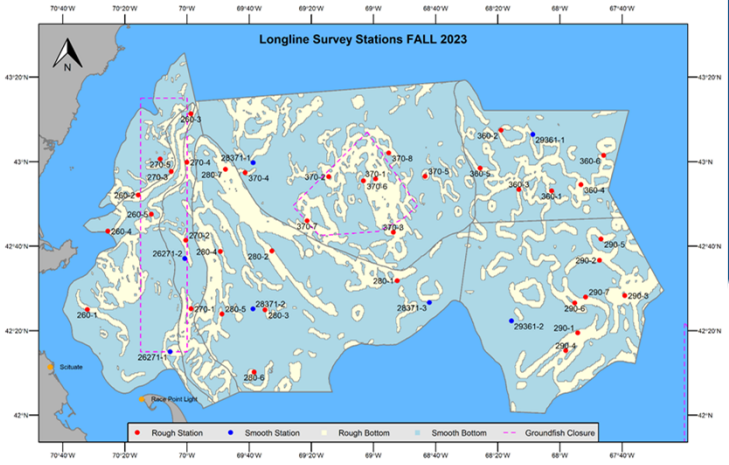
Longline Survey Stations FALL 2023

70°40'W 70°20'W 70°W 69°40'W 69°20'W 69°W 68°40'W 68°20'W 68°W 67°40'W

43°20'N
43°N
42°40'N
42°20'N
42°N

N

260-3
270-5
270-3
270-4
28371-1
280-7
370-4
260-2
260-5
260-4
270-2
26271-2
280-4
280-2
370-2
370-1
370-6
370-8
370-7
370-3
370-5
360-2
29361-1
360-6
360-5
360-3
360-1
360-4
290-5
290-2
280-1
28371-3
290-7
290-3
290-6
260-1
270-1
280-5
28371-2
280-3
29361-2
290-1
290-4
26271-1
280-6

Scituate
Race Point Light

Rough Station
Smooth Station
Rough Bottom
Smooth Bottom
Groundfish Closure